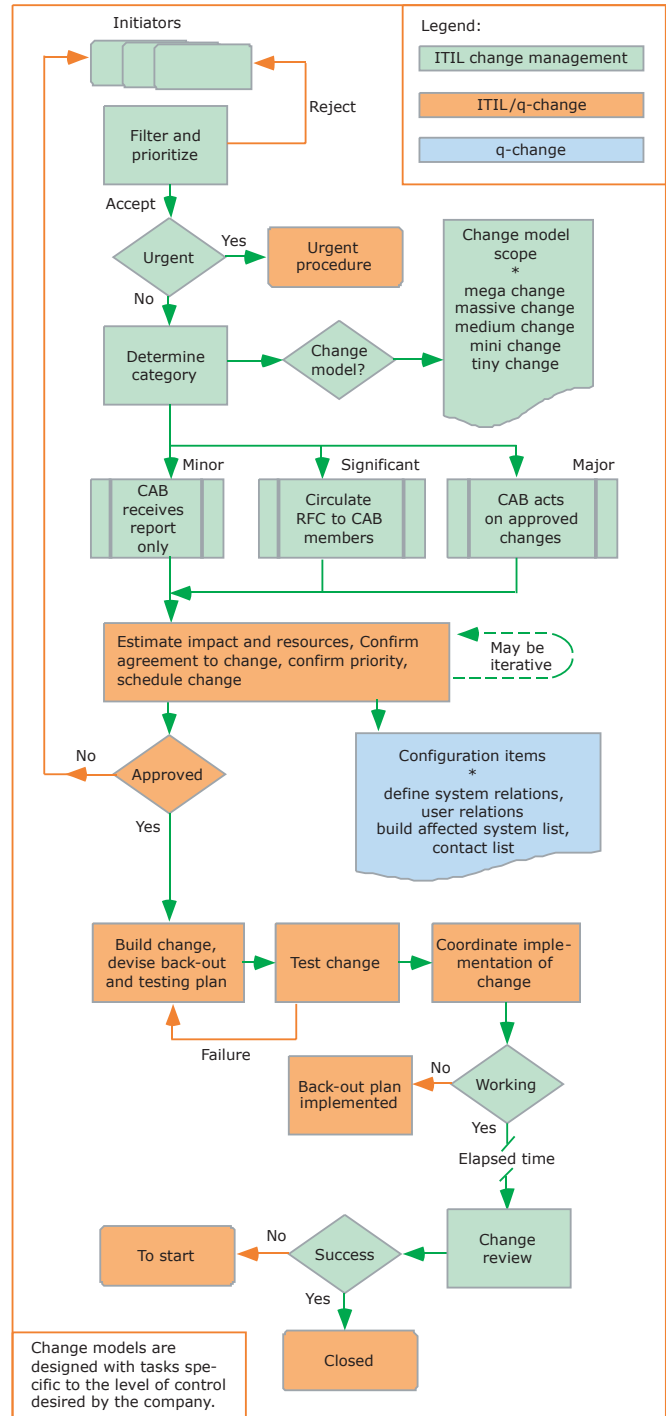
Initiators

Legend:

ITIL change management

ITIL/q-change

q-change

Reject

Filter and prioritize

Accept

Urgent

Yes

Urgent procedure

No

Change model scope
*
mega change
massive change
medium change
mini change
tiny change

Determine category

Change model?

Minor

Significant

Major

CAB receives report only

Circulate RFC to CAB members

CAB acts on approved changes

Estimate impact and resources, Confirm agreement to change, confirm priority, schedule change

May be iterative

No

Approved

Yes

Configuration items
*
define system relations, user relations
build affected system list, contact list

Build change, devise back-out and testing plan

Test change

Coordinate implementation of change

Failure

No

Back-out plan implemented

Working

Yes

Elapsed time

No

To start

Success

Change review

Yes

Closed

Change models are designed with tasks specific to the level of control desired by the company.